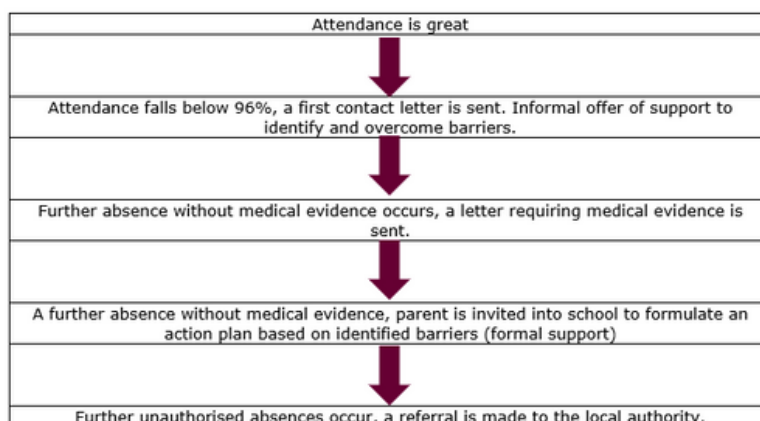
Attendance is great

Attendance falls below 96%, a first contact letter is sent. Informal offer of support to identify and overcome barriers.

Further absence without medical evidence occurs, a letter requiring medical evidence is sent.

A further absence without medical evidence, parent is invited into school to formulate an action plan based on identified barriers (formal support)

Further unauthorised absences occur, a referral is made to the local authority.